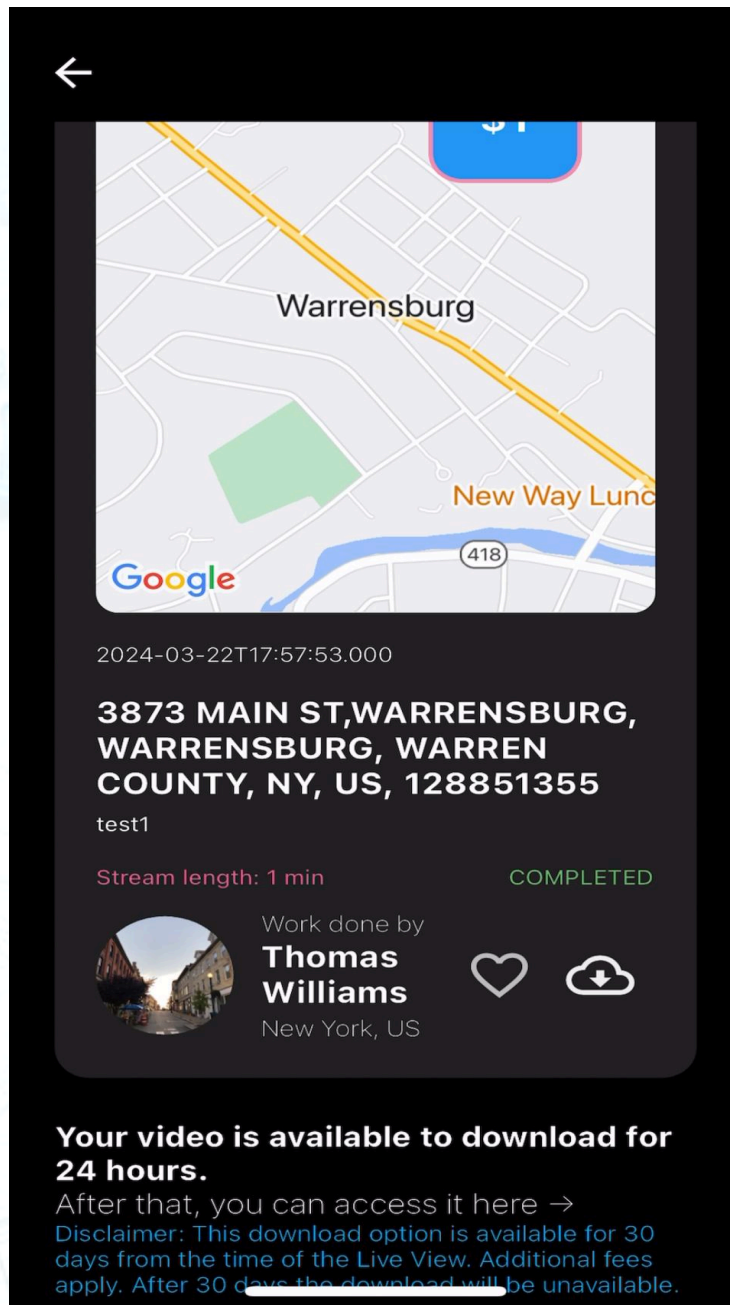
Warrensburg

New Way Lunc

418

Google

2024-03-22T17:57:53.000

3873 MAIN ST,WARRENSBURG, WARRENSBURG, WARREN COUNTY, NY, US, 128851355

test1

Stream length: 1 min

COMPLETED

Work done by

Thomas Williams

New York, US

Your video is available to download for 24 hours.

After that, you can access it here →

Disclaimer: This download option is available for 30 days from the time of the Live View. Additional fees apply. After 30 days the download will be unavailable.